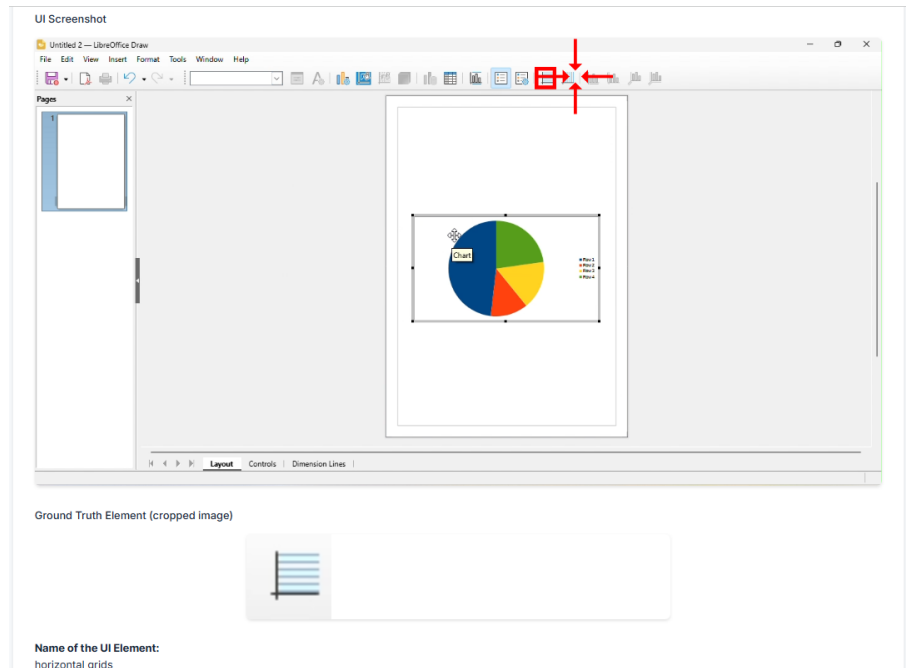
UI Screenshot

Untitled 2 — LibreOffice Draw

File Edit View Insert Format Tools Window Help

Pages

1

Chart

Row 1
Row 2
Row 3
Row 4

Layout | Controls | Dimension Lines

Ground Truth Element (cropped image)

Name of the UI Element:
horizontal grids